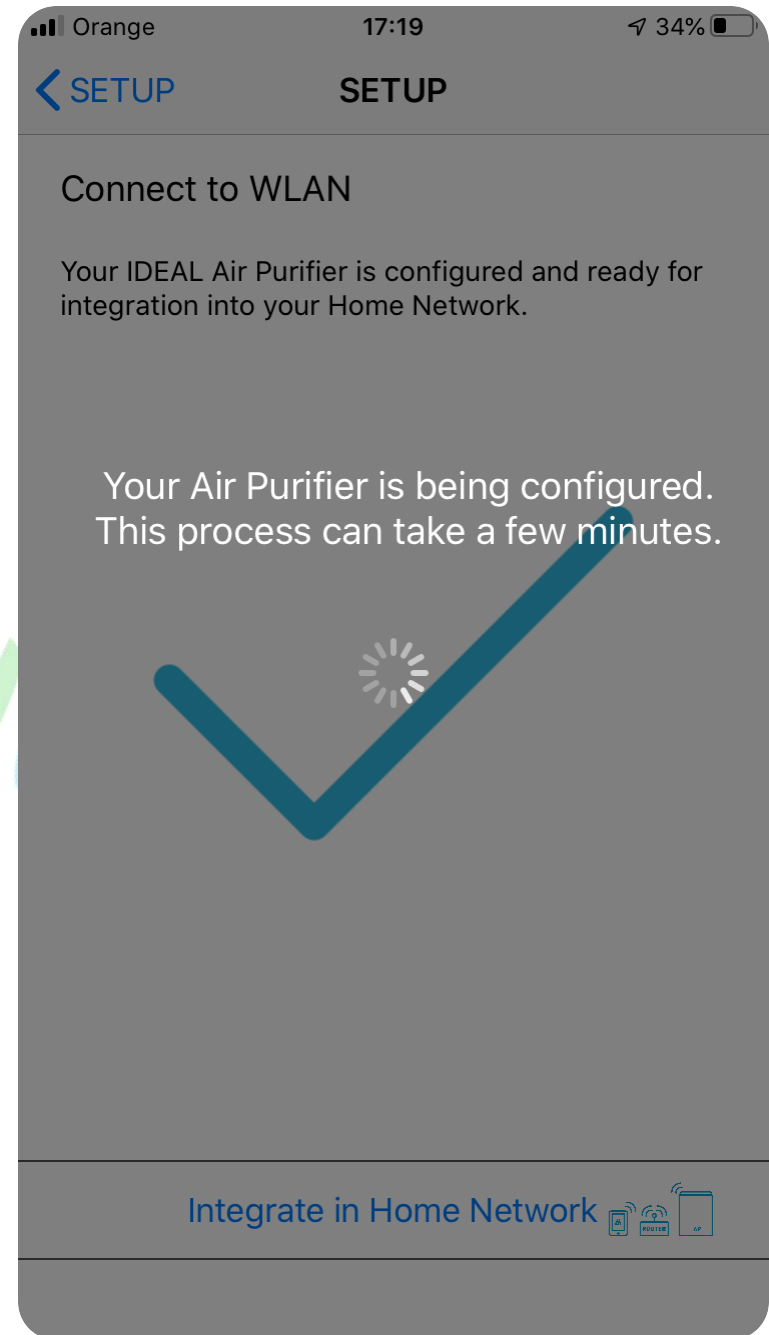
Orange 17:19 34%

SETUP SETUP

Connect to WLAN

Your IDEAL Air Purifier is configured and ready for integration into your Home Network.

Your Air Purifier is being configured. This process can take a few minutes.

Integrate in Home Network ROUTER AP